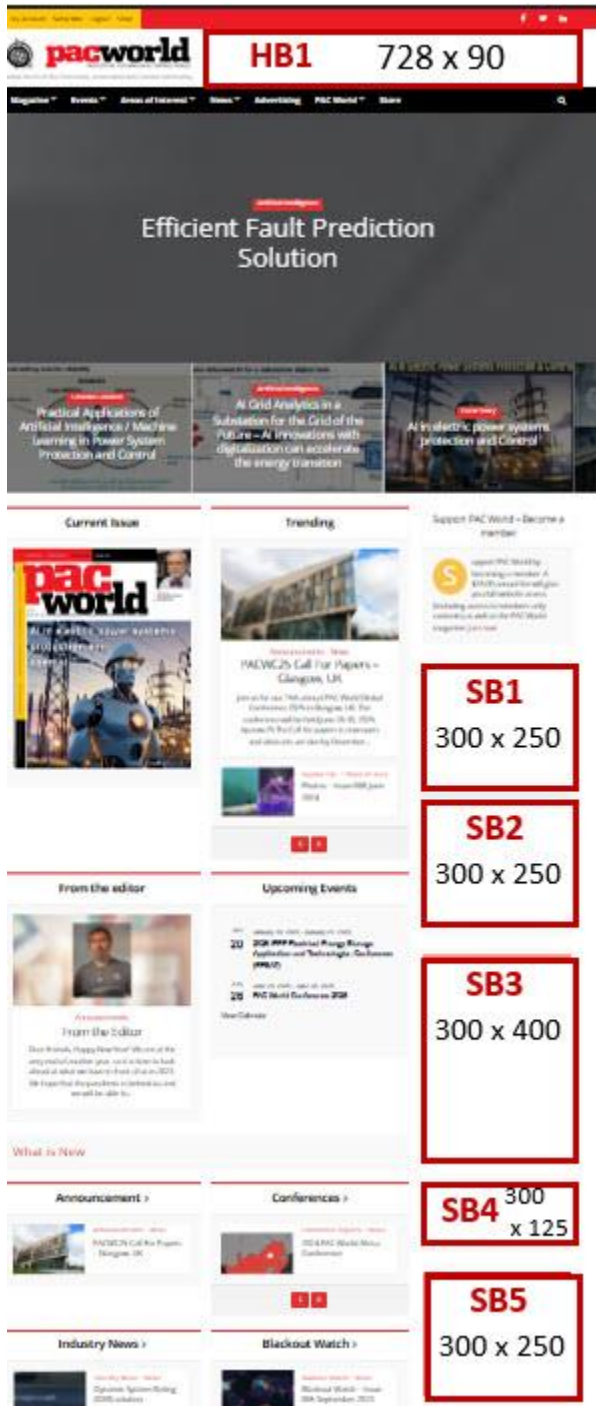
My Account   Subscribe   Logout   Video

pacworld

HB1 728 x 90

Magazine   Events   Areas of Interest   News   Advertising   PAC World   Store

Artificial Intelligence

Efficient Fault Prediction Solution

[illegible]

Practical Applications of Artificial Intelligence / Machine Learning in Power System Protection and Control

Artificial Intelligence

AI Grid Analytics in a Substation for the Grid of the Future – AI Innovations with digitalization can accelerate the energy transition

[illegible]

AI in electric power systems protection and Control

Current Issue

pac world

Trending

Announcements · News

PACWC25 Call For Papers – Glasgow, UK

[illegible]

Photos - Issue 068 June 2024

Support PAC World – Become a member

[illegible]

SB1 300 x 250

SB2 300 x 250

From the editor

Announcements

From the Editor

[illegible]

Upcoming Events

20 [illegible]

25 PAC World Conference 2025

View Calendar

SB3 300 x 400

What is New

Announcement ›

PACWC25 Call For Papers – Glasgow, UK

Conferences ›

2024 PAC World Africa Conference

SB4 300 x 125

SB5 300 x 250

Industry News ›

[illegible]

Blackout Watch ›

Blackout Watch – Issue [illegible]